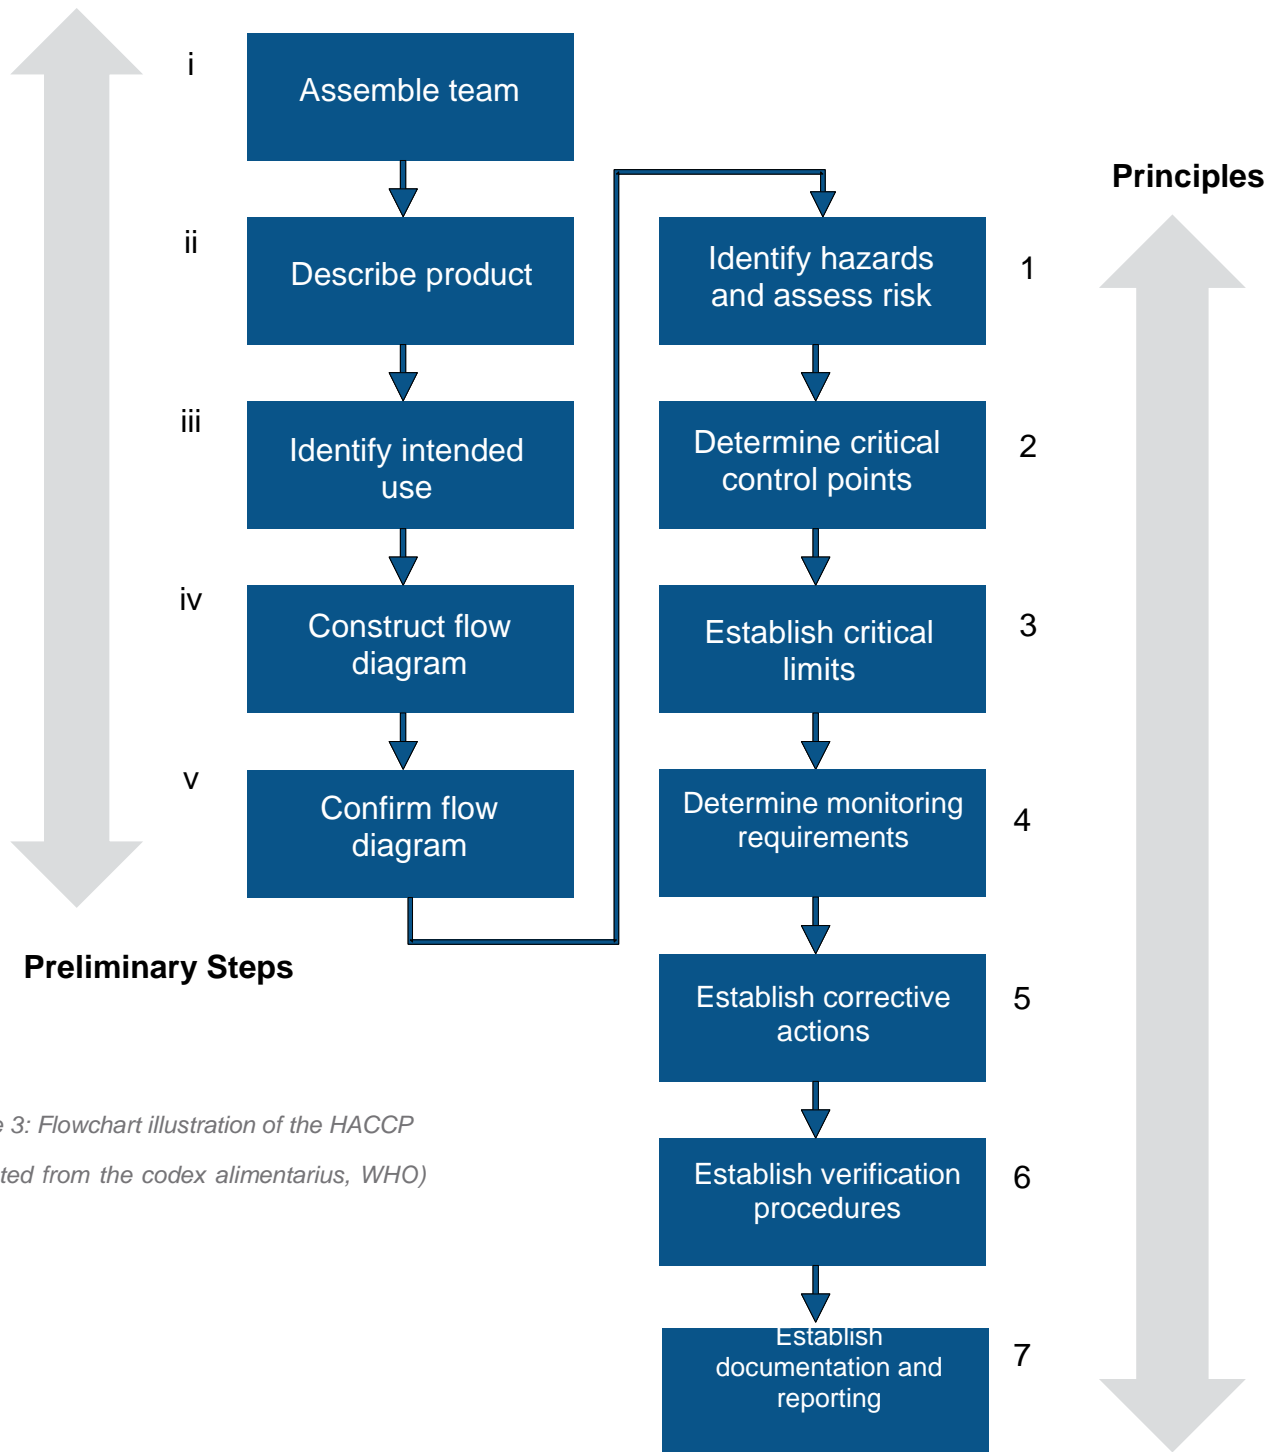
i
Assemble team

ii
Describe product

iii
Identify intended use

iv
Construct flow diagram

v
Confirm flow diagram

Preliminary Steps

Principles

Identify hazards and assess risk
1

Determine critical control points
2

Establish critical limits
3

Determine monitoring requirements
4

Establish corrective actions
5

Establish verification procedures
6

Establish documentation and reporting
7

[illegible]e 3: Flowchart illustration of the HACCP
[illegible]ted from the codex alimentarius, WHO)